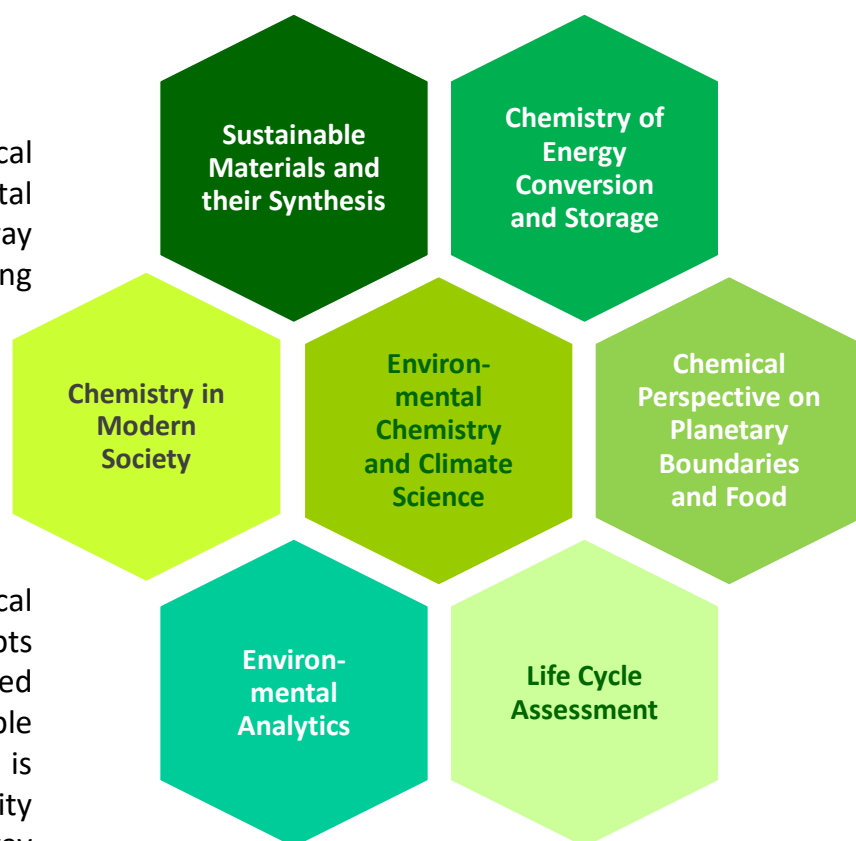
cal
tal
ay
ng

Sustainable Materials and their Synthesis

Chemistry of Energy Conversion and Storage

Chemistry in Modern Society

Environmental Chemistry and Climate Science

Chemical Perspective on Planetary Boundaries and Food

cal
pts
ed
ble
is
ity

Environmental Analytics

Life Cycle Assessment